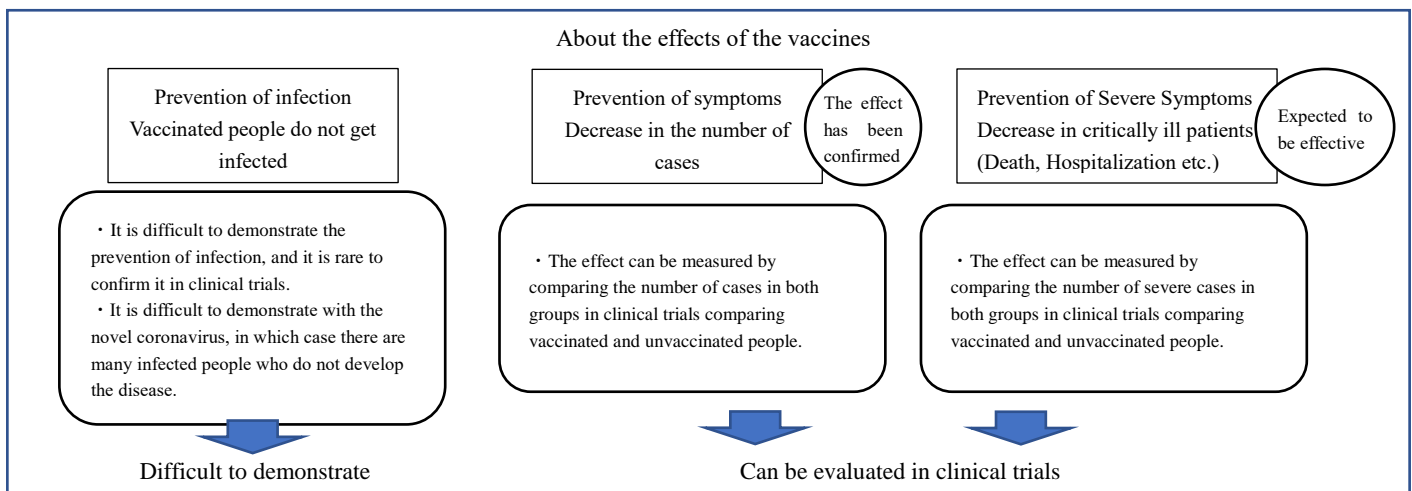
About the effects of the vaccines

Prevention of infection
Vaccinated people do not get infected

・It is difficult to demonstrate the prevention of infection, and it is rare to confirm it in clinical trials.
・It is difficult to demonstrate with the novel coronavirus, in which case there are many infected people who do not develop the disease.

Difficult to demonstrate

Prevention of symptoms
Decrease in the number of cases

The effect has been confirmed

・The effect can be measured by comparing the number of cases in both groups in clinical trials comparing vaccinated and unvaccinated people.

Prevention of Severe Symptoms
Decrease in critically ill patients
(Death, Hospitalization etc.)

Expected to be effective

・The effect can be measured by comparing the number of severe cases in both groups in clinical trials comparing vaccinated and unvaccinated people.

Can be evaluated in clinical trials